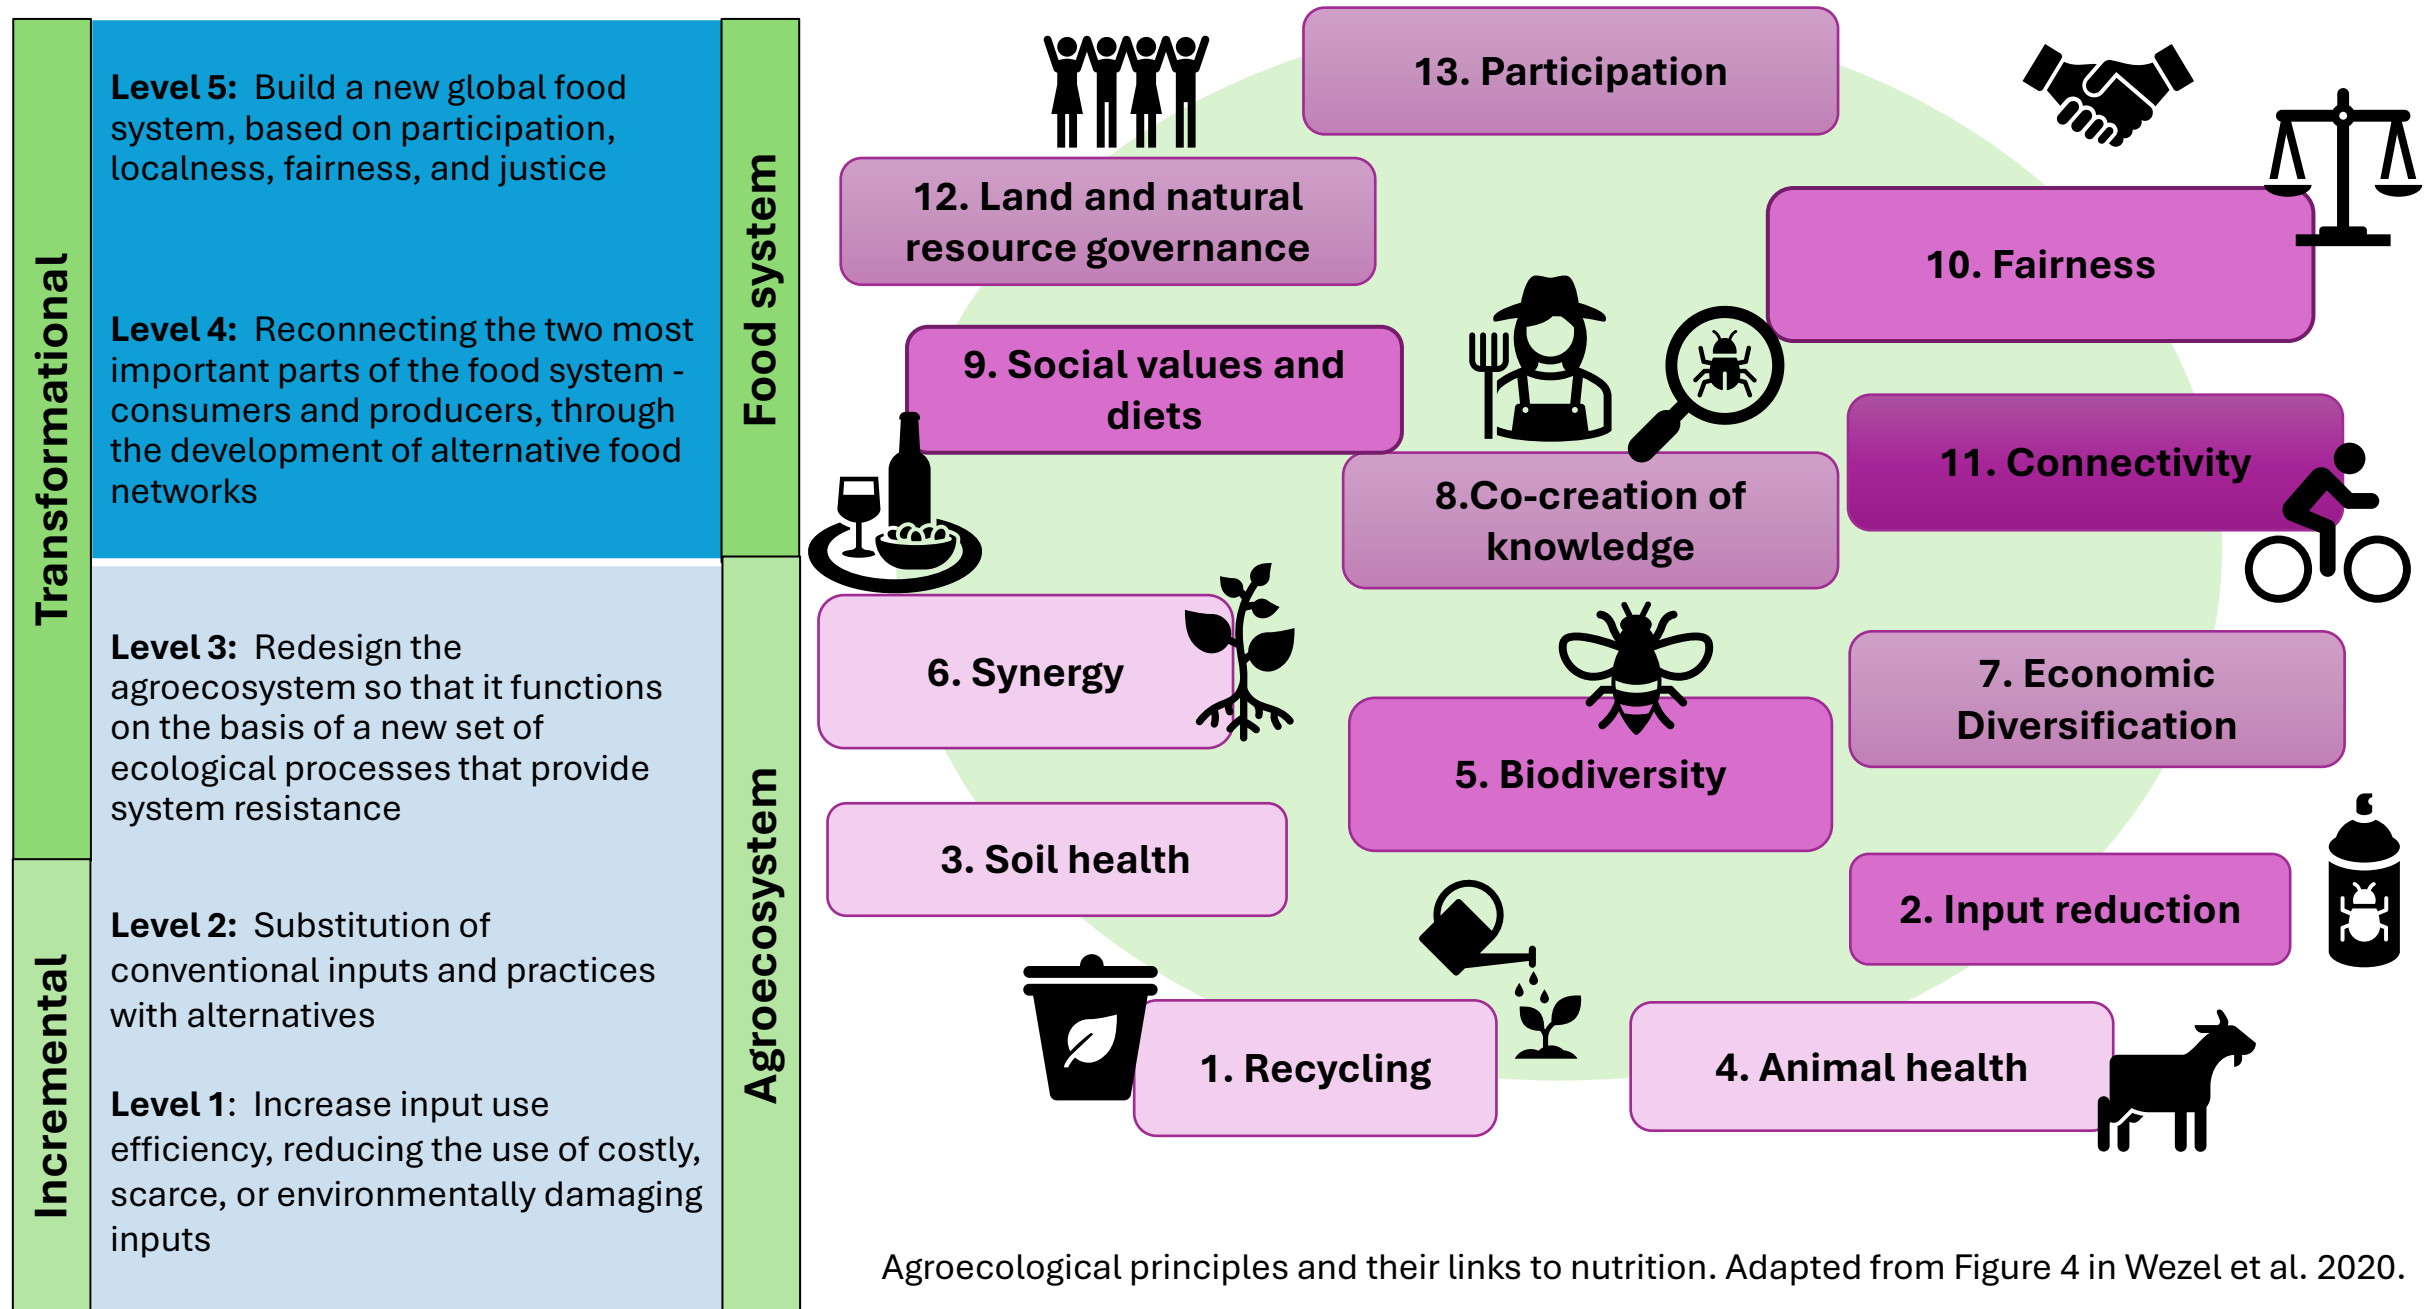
Transformational

Incremental

**Level 5:** Build a new global food system, based on participation, localness, fairness, and justice

**Level 4:** Reconnecting the two most important parts of the food system - consumers and producers, through the development of alternative food networks

**Level 3:** Redesign the agroecosystem so that it functions on the basis of a new set of ecological processes that provide system resistance

**Level 2:** Substitution of conventional inputs and practices with alternatives

**Level 1:** Increase input use efficiency, reducing the use of costly, scarce, or environmentally damaging inputs

Food system

Agroecosystem

13. Participation

12. Land and natural resource governance

10. Fairness

9. Social values and diets

8.Co-creation of knowledge

11. Connectivity

6. Synergy

7. Economic Diversification

5. Biodiversity

3. Soil health

2. Input reduction

1. Recycling

4. Animal health

Agroecological principles and their links to nutrition. Adapted from Figure 4 in Wezel et al. 2020.